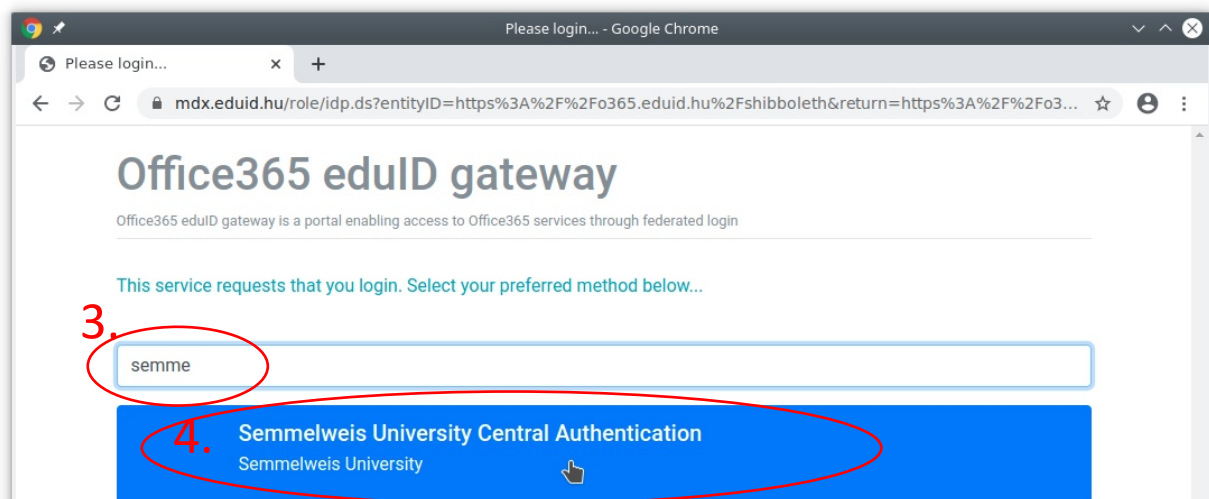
Please login... - Google Chrome

Please login...

mdx.eduid.hu/role/idp.ds?entityID=https%3A%2F%2Fo365.eduid.hu%2Fshibboleth&return=https%3A%2F%2Fo3...

Office365 eduID gateway

Office365 eduID gateway is a portal enabling access to Office365 services through federated login

This service requests that you login. Select your preferred method below...

3.

semme

4.

Semmelweis University Central Authentication

Semmelweis University